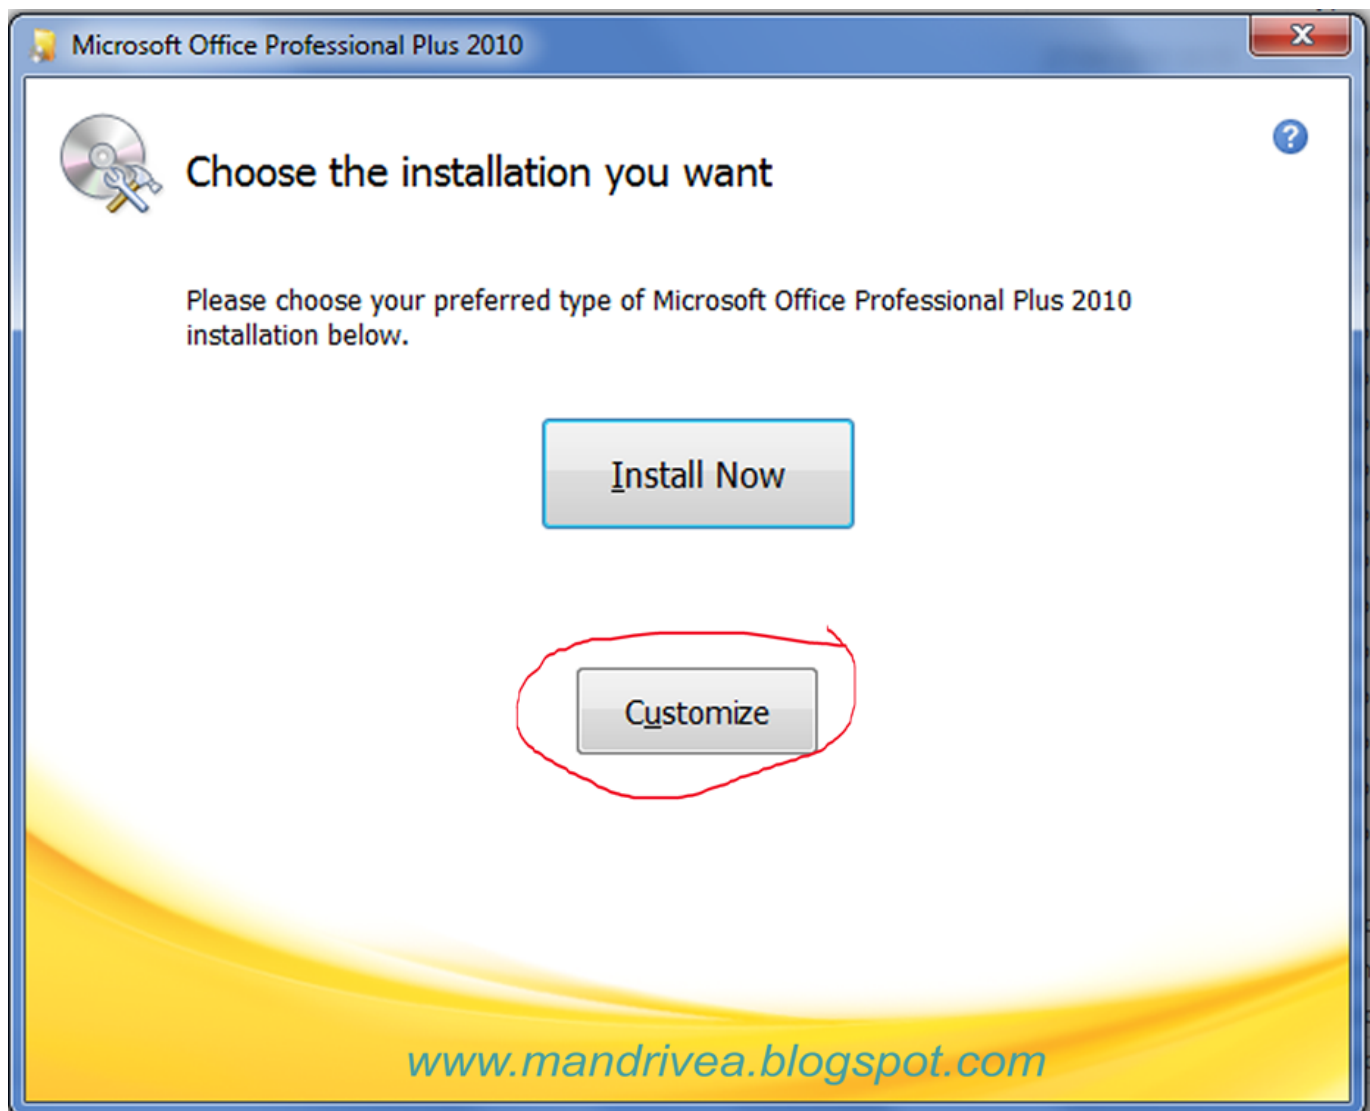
Microsoft Office Professional Plus 2010

Choose the installation you want

Please choose your preferred type of Microsoft Office Professional Plus 2010 installation below.

Install Now

Customize

www.mandrivea.blogspot.com